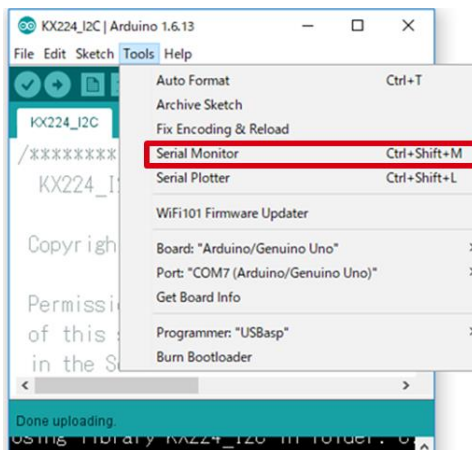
KX224_I2C | Arduino 1.6.13

File Edit Sketch Tools Help

KX224_I2C

/*********

KX224_I

Copyrigh

Permissi
of this
in the S

Auto Format Ctrl+T
Archive Sketch
Fix Encoding & Reload
Serial Monitor Ctrl+Shift+M
Serial Plotter Ctrl+Shift+L
WiFi101 Firmware Updater
Board: "Arduino/Genuino Uno"
Port: "COM7 (Arduino/Genuino Uno)"
Get Board Info
Programmer: "USBasp"
Burn Bootloader

Done uploading.
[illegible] library KX224_I2C in folder: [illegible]